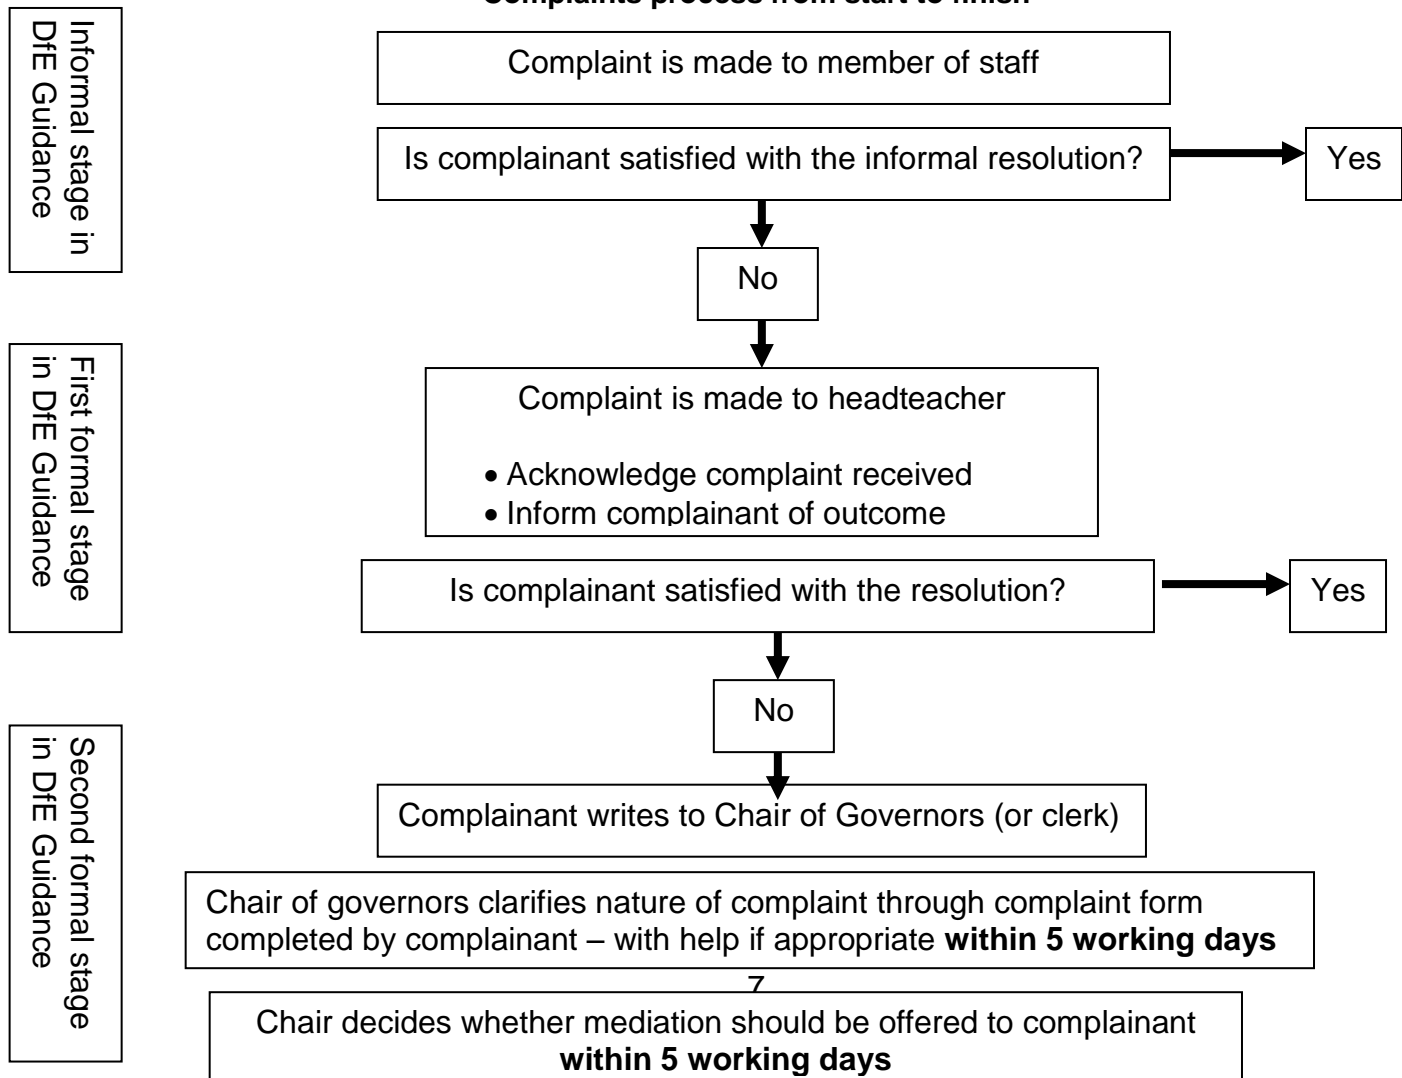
**Complaints process from start to finish**

Informal stage in DfE Guidance

Complaint is made to member of staff

Is complainant satisfied with the informal resolution?

Yes

No

First formal stage in DfE Guidance

Complaint is made to headteacher

- Acknowledge complaint received
- Inform complainant of outcome

Is complainant satisfied with the resolution?

Yes

No

Second formal stage in DfE Guidance

Complainant writes to Chair of Governors (or clerk)

Chair of governors clarifies nature of complaint through complaint form completed by complainant – with help if appropriate **within 5 working days**

7

Chair decides whether mediation should be offered to complainant **within 5 working days**